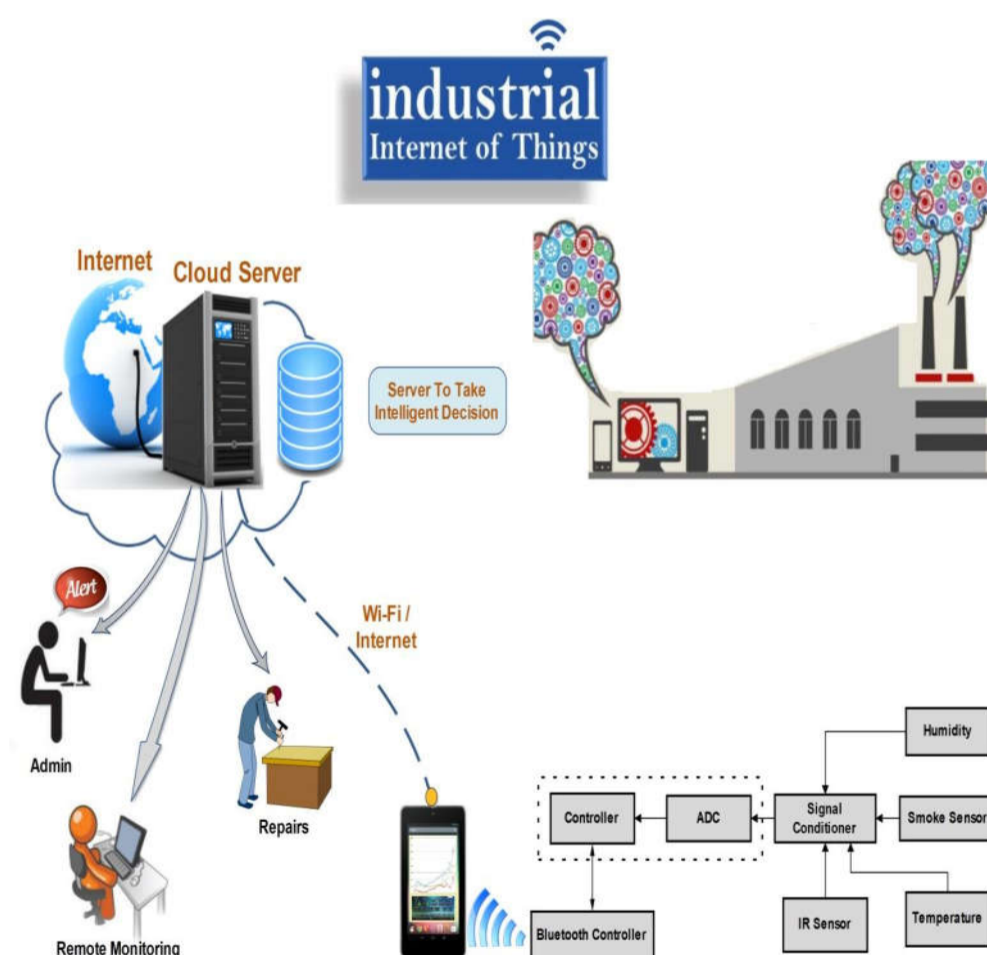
industrial
Internet of Things

Internet
Cloud Server

Server To Take Intelligent Decision

Alert

Admin

Remote Monitoring

Repairs

Wi-Fi / Internet

Humidity

Controller
ADC
Signal Conditioner
Smoke Sensor

Bluetooth Controller
IR Sensor
Temperature